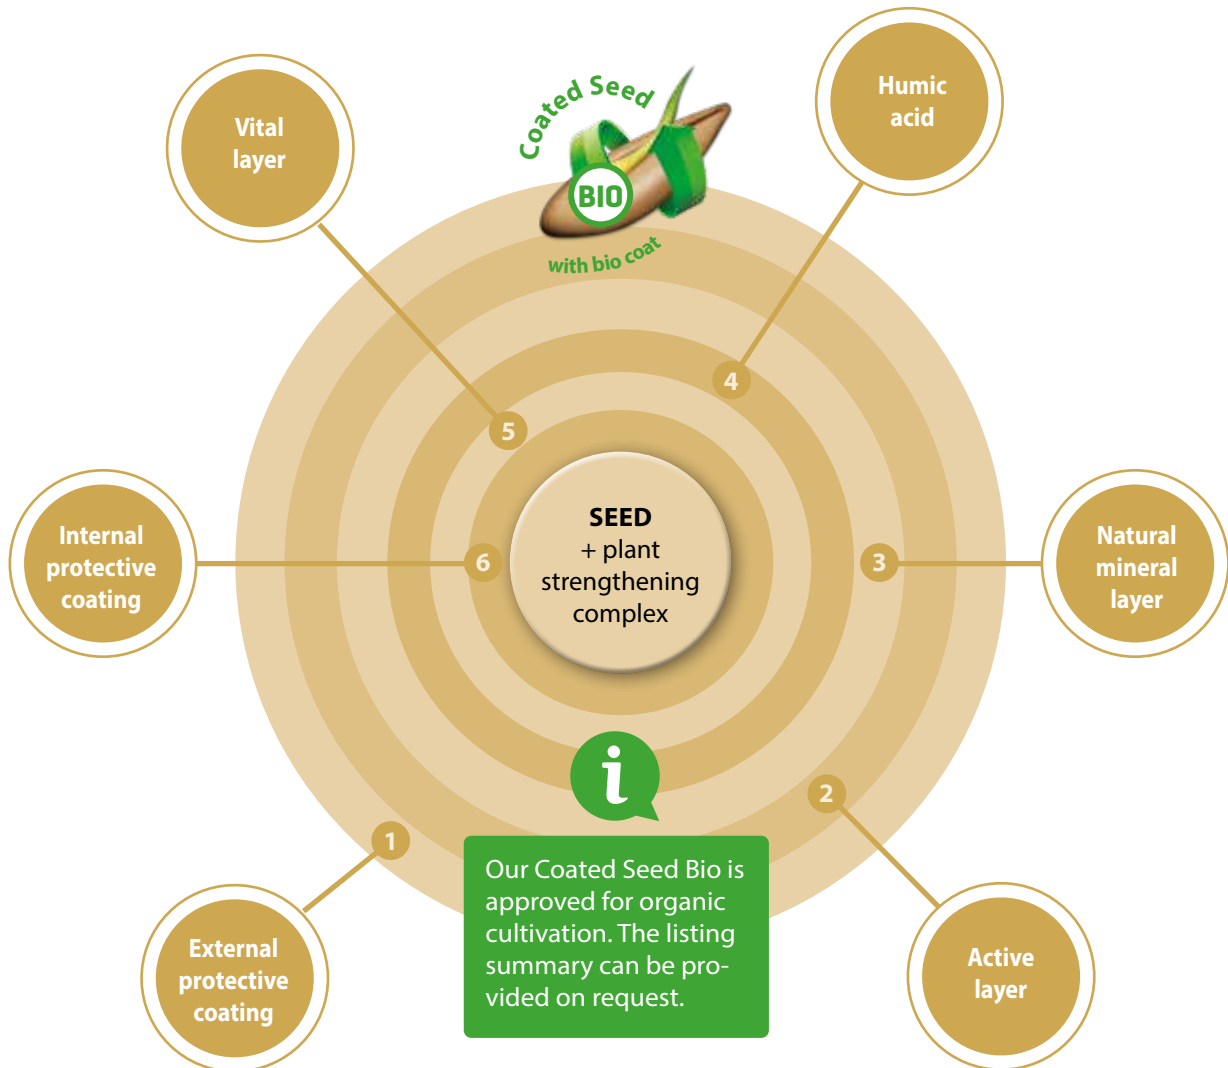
Coated Seed
BIO
with bio coat

Vital layer

Humic acid

Internal protective coating

Natural mineral layer

External protective coating

Active layer

5

4

6

3

2

1

SEED
+ plant strengthening complex

i

Our Coated Seed Bio is approved for organic cultivation. The listing summary can be provided on request.